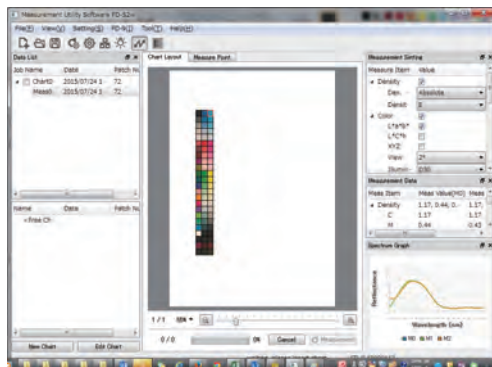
Measurement Utility Software FD-S2w

File(F) View(V) Setting(S) FD-5(D) Tool(T) Help(H)

Data List

| Job Name | Date | Patch Nu |
|---|---|---|
| Chart0 | 2015/07/24 1 | 72 |
| Meas0 | 2015/07/24 1 | 72 |

| Name | Date | Patch Nu |
|---|---|---|
| <free Ch | | |

New Chart

Edit Chart

Chart Layout

Measure Point

1 / 1 100%

0 / 0

0%

Cancel

Measurement

Measurement Setting

| Measure Item | Value |
|---|---|
| Density | |
| Den. | Absolute |
| Densit | E |
| Color | |
| L*a*b* | |
| L*C*h | |
| XYZ | |
| View | 2° |
| Illumin | D50 |

Measurement Data

| Meas Item | Meas Value(M0) | Meas |
|---|---|---|
| Density | 1.17, 0.44, 0... | 1.17, |
| C | 1.17 | 1.17 |
| M | 0.44 | 0.43 |

Spectrum Graph

Reflectance

Wavelength [nm]

M0 M1 M2